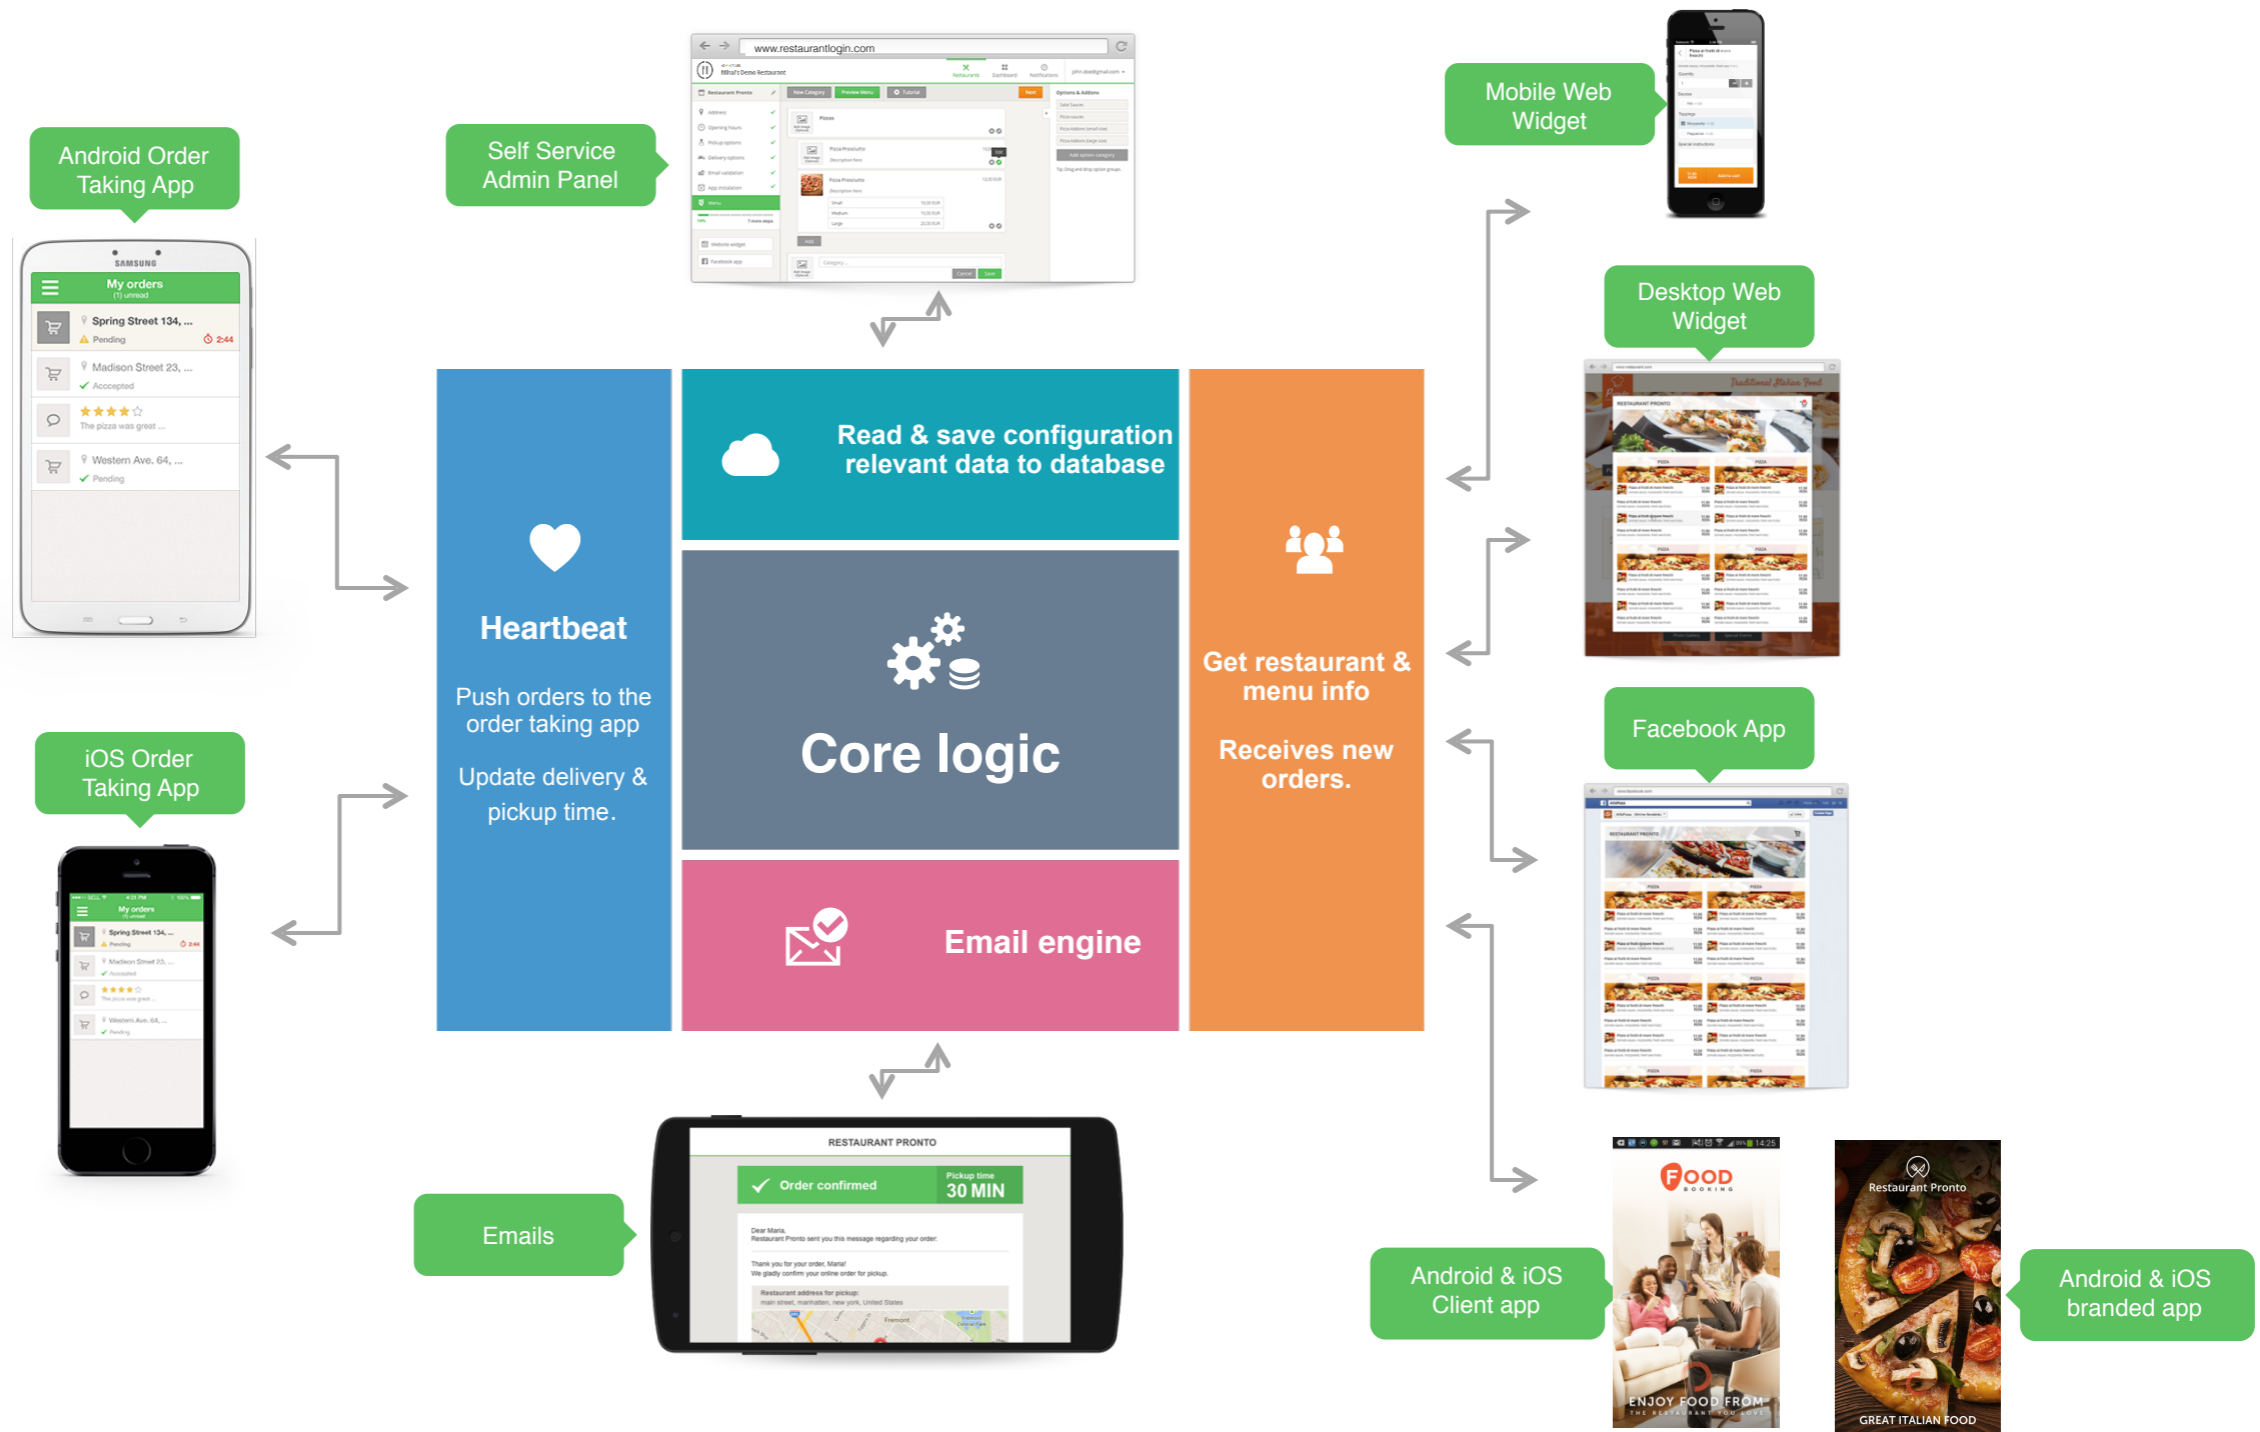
Android Order Taking App

SAMSUNG

My orders
(1) unread

Spring Street 134, ...
Pending
2:44

Madison Street 23, ...
Accepted

The pizza was great ...

Western Ave. 64, ...
Pending

Self Service Admin Panel

www.restaurantlogin.com

Mobile Web Widget

Desktop Web Widget

Read & save configuration relevant data to database

Heartbeat

Push orders to the order taking app

Update delivery & pickup time.

Core logic

Get restaurant & menu info

Receives new orders.

Email engine

iOS Order Taking App

My orders
(1) unread

Spring Street 134, ...
Pending

Madison Street 23, ...
Accepted

The pizza was great ...

Western Ave. 64, ...
Pending

Facebook App

Emails

RESTAURANT PRONTO

Order confirmed

Pickup time
30 MIN

Dear Maria,
Restaurant Pronto sent you this message regarding your order.

Thank you for your order, Maria!
We gladly confirm your online order for pickup.

Restaurant address for pickup:
main street, manhattan, new york, United States

Android & iOS Client app

FOOD
BOOKING

ENJOY FOOD FROM
THE RESTAURANT YOU LOVE

Restaurant Pronto

GREAT ITALIAN FOOD

Android & iOS branded app